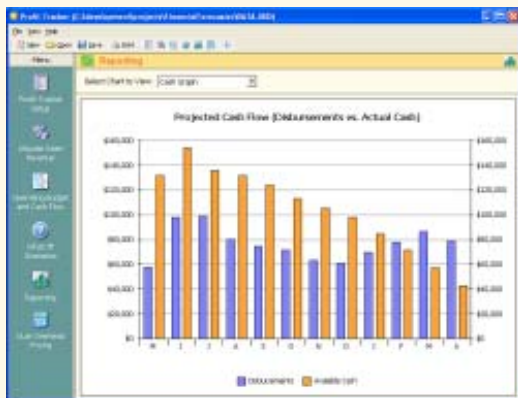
Profit Tracker - [C:\Development\projects\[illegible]]

File View Help

New Open Save Print

Menu

Reporting

Select Chart to View: Cash Graph

Projected Cash Flow (Disbursements vs. Actual Cash)

$160,000
$140,000
$120,000
$100,000
$80,000
$60,000
$40,000
$20,000
$0

$160,000
$140,000
$120,000
$100,000
$80,000
$60,000
$40,000
$20,000
$0

M J J A S O N D J F M A

Disbursements Available Cash

Profit Tracker Setup

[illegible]

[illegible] and Cash Flow

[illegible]

Reporting

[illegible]